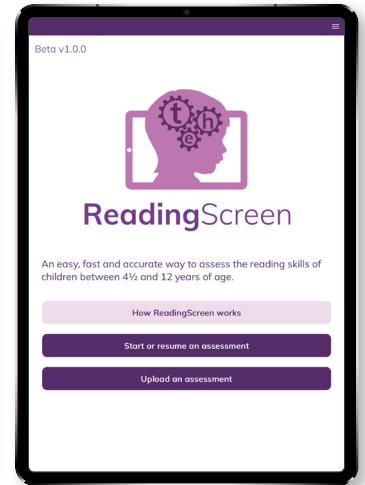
Beta v1.0.0

t h e

ReadingScreen

An easy, fast and accurate way to assess the reading skills of children between 4½ and 12 years of age.

How ReadingScreen works

Start or resume an assessment

Upload an assessment